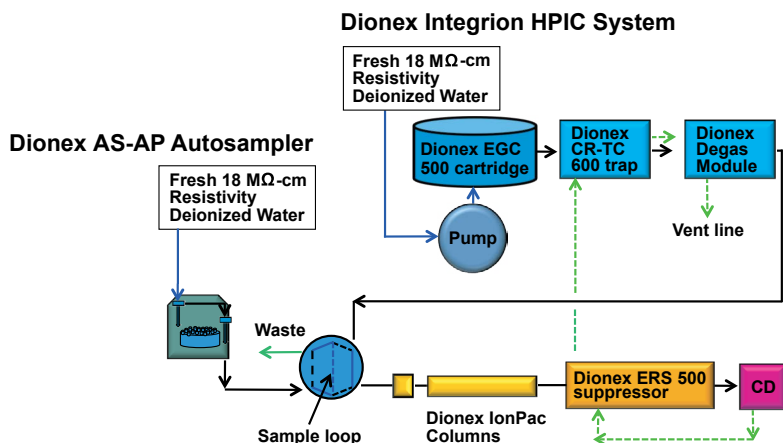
Dionex Integrion HPIC System

Fresh 18 MΩ-cm Resistivity Deionized Water

Dionex AS-AP Autosampler

Fresh 18 MΩ-cm Resistivity Deionized Water

Dionex EGC 500 cartridge

Dionex CR-TC 600 trap

Dionex Degas Module

Vent line

Pump

Waste

Dionex ERS 500 suppressor

CD

Sample loop

Dionex IonPac Columns